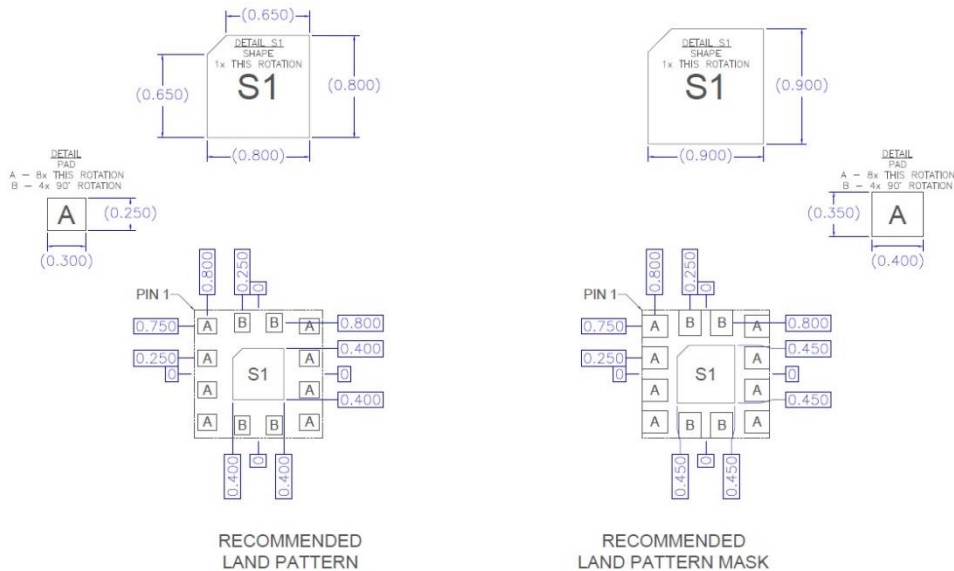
(0.650)
DETAIL S1
SHAPE
1x THIS ROTATION
S1
(0.650)
(0.800)
(0.800)

DETAIL S1
SHAPE
1x THIS ROTATION
S1
(0.900)
(0.900)

DETAIL
PAD
A – 8x THIS ROTATION
B – 4x 90° ROTATION
A
(0.250)
(0.300)

DETAIL
PAD
A – 8x THIS ROTATION
B – 4x 90° ROTATION
(0.350)
A
(0.400)

0.800
0.250
0
PIN 1
0.750
A
B
B
A
0.800
0.400
0.250
A
A
0
S1
0
A
A
0.400
A
B
B
A
0.400
0
0.400

RECOMMENDED
LAND PATTERN

0.800
0.250
0
PIN 1
0.750
A
B
B
A
0.800
0.450
0.250
A
A
0
S1
0
A
A
0.450
A
B
B
A
0.450
0
0.450

RECOMMENDED
LAND PATTERN MASK